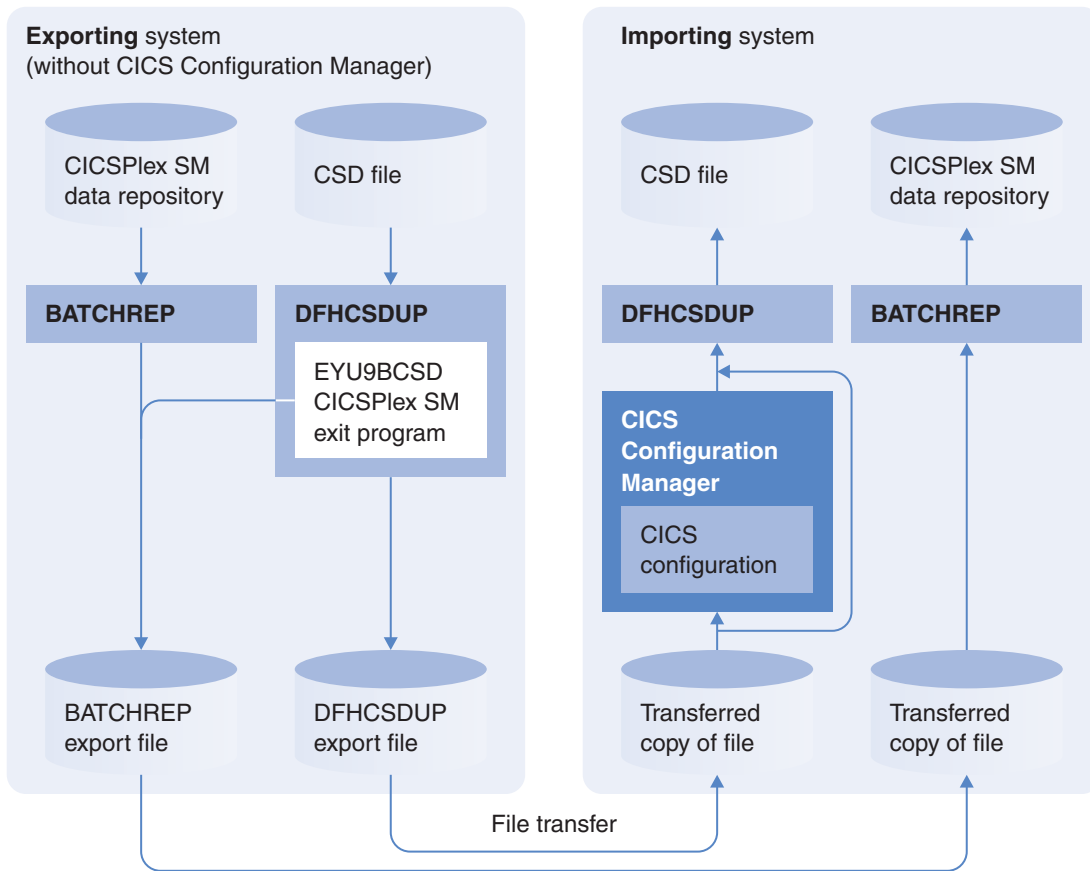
**Exporting** system
(without CICS Configuration Manager)

CICSPlex SM data repository

CSD file

BATCHREP

DFHCSDUP

EYU9BCSD CICSPlex SM exit program

BATCHREP export file

DFHCSDUP export file

**Importing** system

CSD file

CICSPlex SM data repository

DFHCSDUP

BATCHREP

CICS Configuration Manager

CICS configuration

Transferred copy of file

Transferred copy of file

File transfer